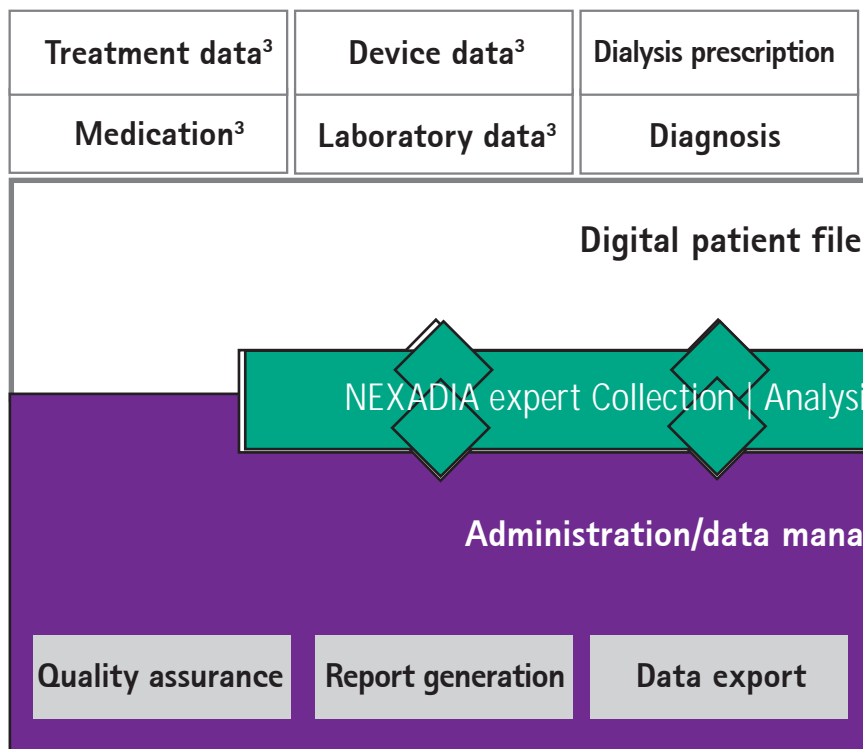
| Treatment data³ | Device data³ | Dialysis prescription |
|---|---|---|
| Medication³ | Laboratory data³ | Diagnosis |

Digital patient file

NEXADIA expert Collection | Analysi

Administration/data mana

Quality assurance

Report generation

Data export